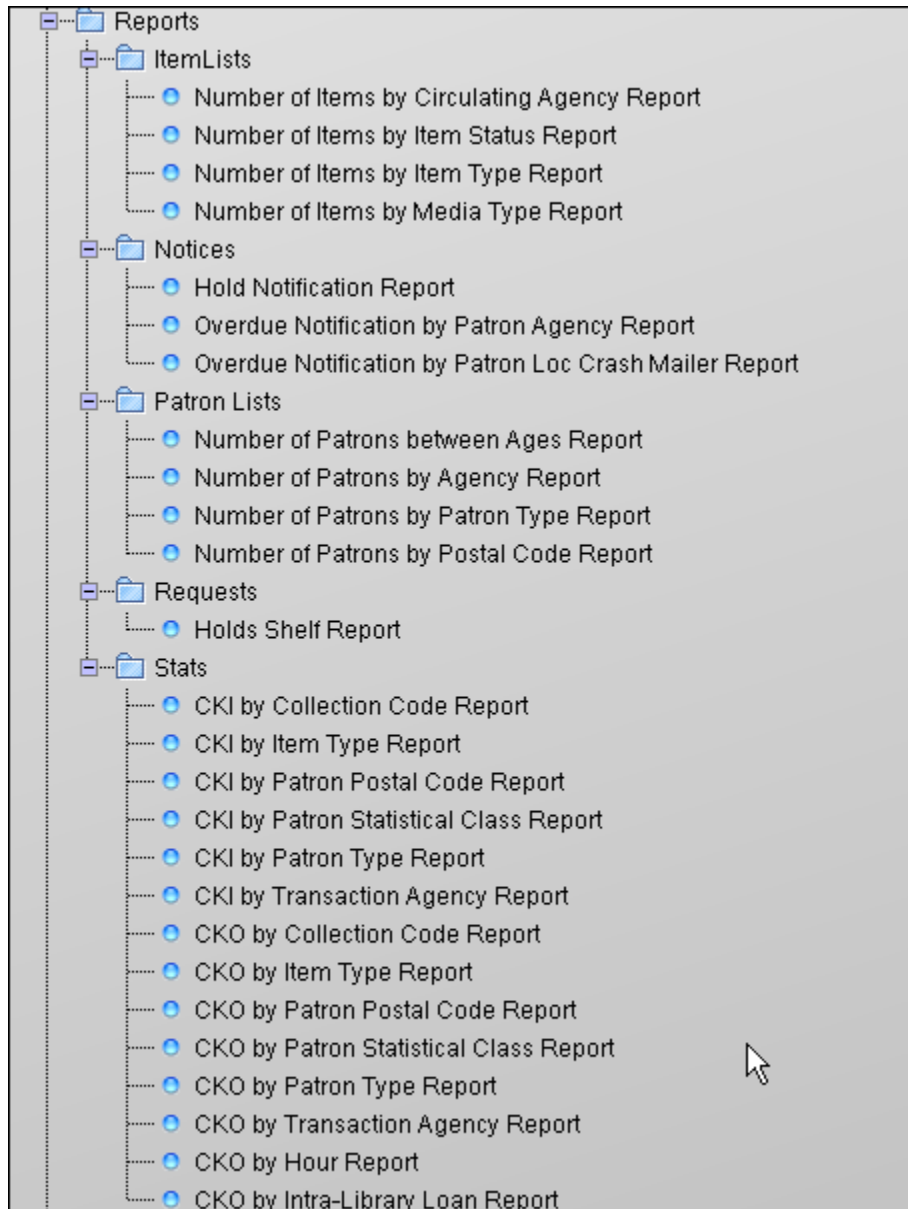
Reports
ItemLists
Number of Items by Circulating Agency Report
Number of Items by Item Status Report
Number of Items by Item Type Report
Number of Items by Media Type Report
Notices
Hold Notification Report
Overdue Notification by Patron Agency Report
Overdue Notification by Patron Loc Crash Mailer Report
Patron Lists
Number of Patrons between Ages Report
Number of Patrons by Agency Report
Number of Patrons by Patron Type Report
Number of Patrons by Postal Code Report
Requests
Holds Shelf Report
Stats
CKI by Collection Code Report
CKI by Item Type Report
CKI by Patron Postal Code Report
CKI by Patron Statistical Class Report
CKI by Patron Type Report
CKI by Transaction Agency Report
CKO by Collection Code Report
CKO by Item Type Report
CKO by Patron Postal Code Report
CKO by Patron Statistical Class Report
CKO by Patron Type Report
CKO by Transaction Agency Report
CKO by Hour Report
CKO by Intra-Library Loan Report